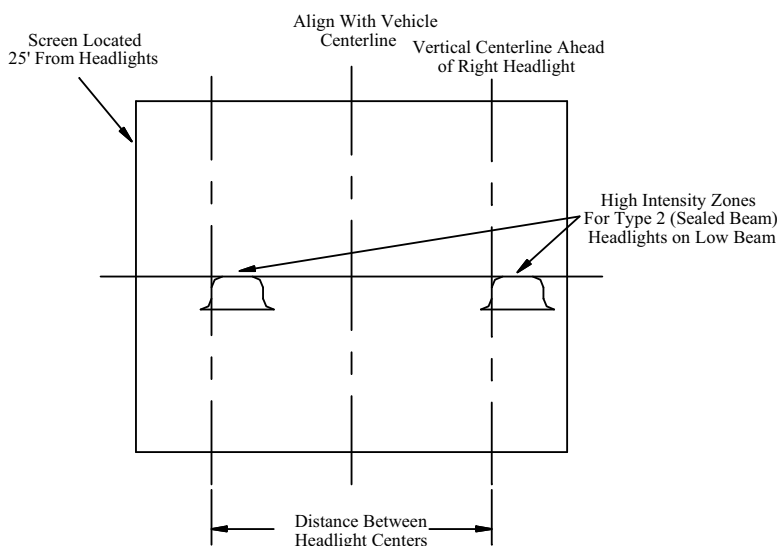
Screen Located 25' From Headlights

Align With Vehicle Centerline

Vertical Centerline Ahead of Right Headlight

High Intensity Zones For Type 2 (Sealed Beam) Headlights on Low Beam

Distance Between Headlight Centers